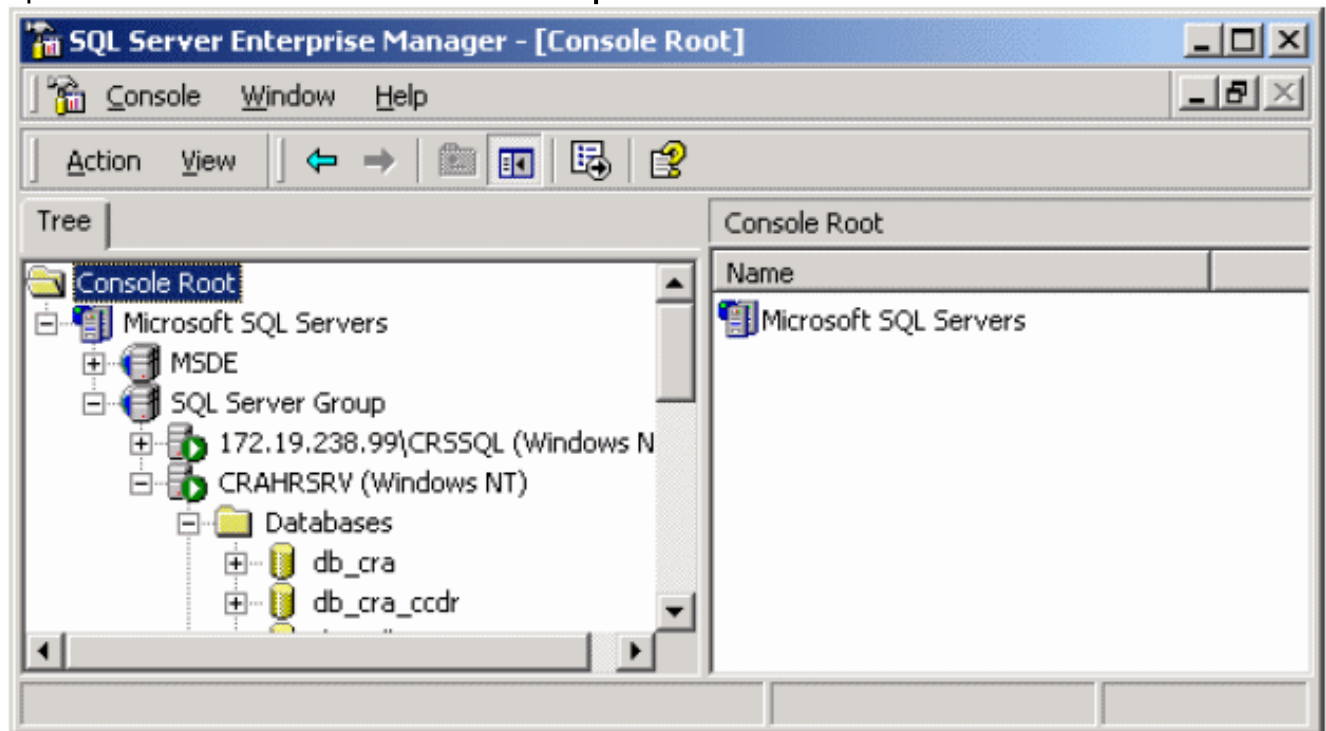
SQL Server Enterprise Manager - [Console Root]

Console Window Help

Action View

Tree

Console Root
Microsoft SQL Servers
MSDE
SQL Server Group
172.19.238.99\CRSSQL (Windows N
CRAHRSRV (Windows NT)
Databases
db_cra
db_cra_ccdr
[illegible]

Console Root

Name

Microsoft SQL Servers